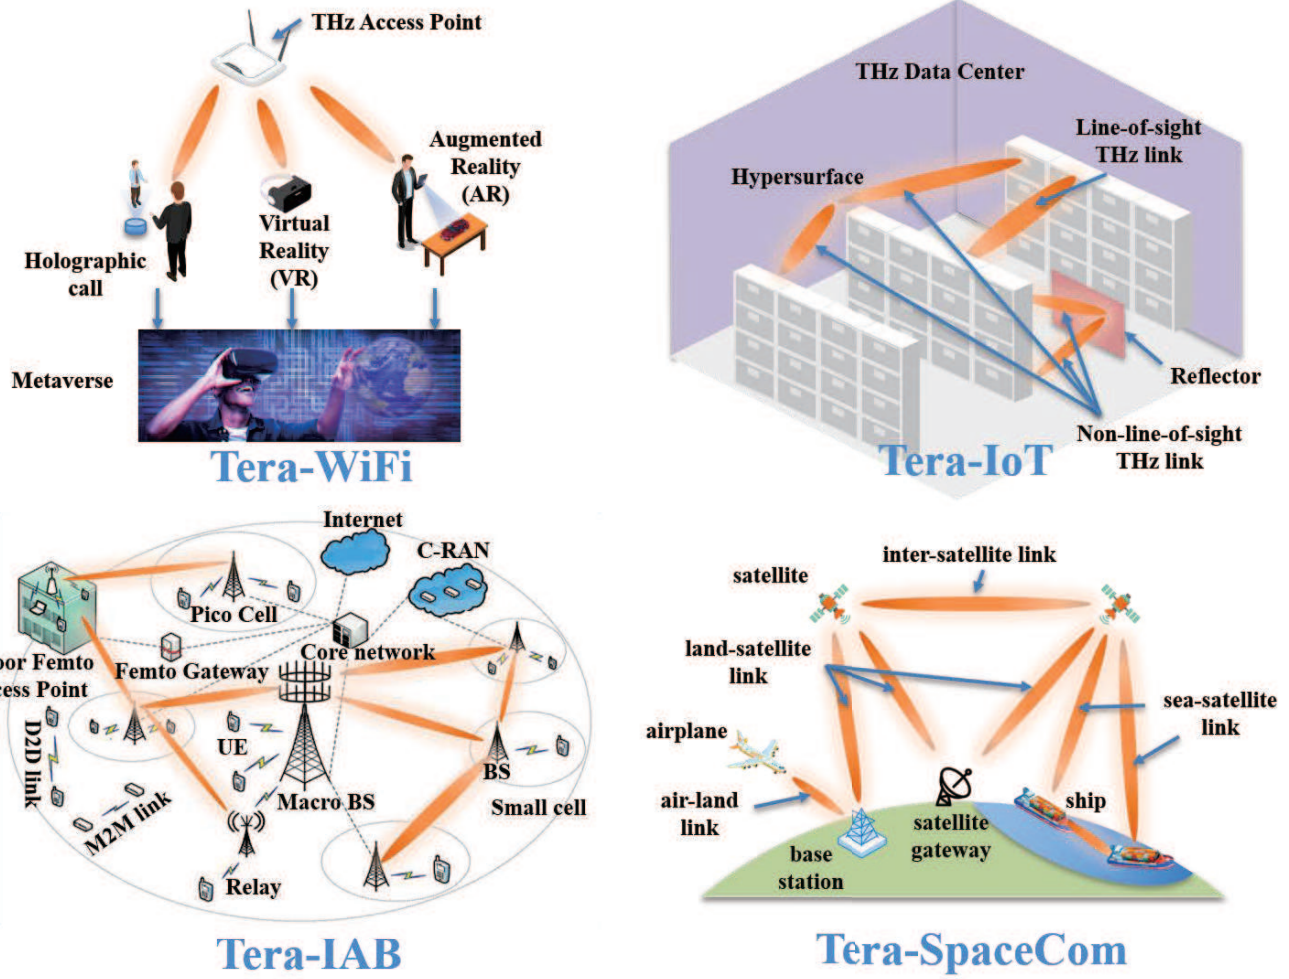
THz Access Point

Augmented Reality (AR)

Virtual Reality (VR)

Holographic call

Metaverse

Tera-WiFi

THz Data Center

Line-of-sight THz link

Hypersurface

Reflector

Non-line-of-sight THz link

Tera-IoT

Internet

C-RAN

Pico Cell

oor Femto cess Point

Femto Gateway

Core network

D2D link

UE

BS

M2M link

Macro BS

Small cell

Relay

Tera-IAB

inter-satellite link

satellite

land-satellite link

sea-satellite link

airplane

air-land link

ship

satellite gateway

base station

Tera-SpaceCom